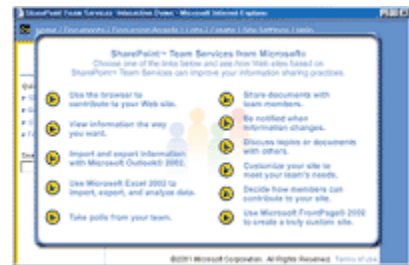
SharePoint Team Services Interactive Demo - Microsoft Internet Explorer

Home | Documents | Discussion Boards | Lists | Create | Site Settings | Help

SharePoint™ Team Services from Microsoft®
Choose one of the links below and see how Web sites based on SharePoint™ Team Services can improve your information sharing practices.

Use the browser to contribute to your Web site.

View information the way you want.

Import and export information with Microsoft Outlook® 2002.

Use Microsoft Excel 2002 to import, export, and analyze data.

Take polls from your team.

Share documents with team members.

Be notified when information changes.

Discuss topics or documents with others.

Customize your site to meet your team's needs.

Decide how members can contribute to your site.

Use Microsoft FrontPage® 2002 to create a truly custom site.

©2001 Microsoft Corporation. All Rights Reserved. Terms of use